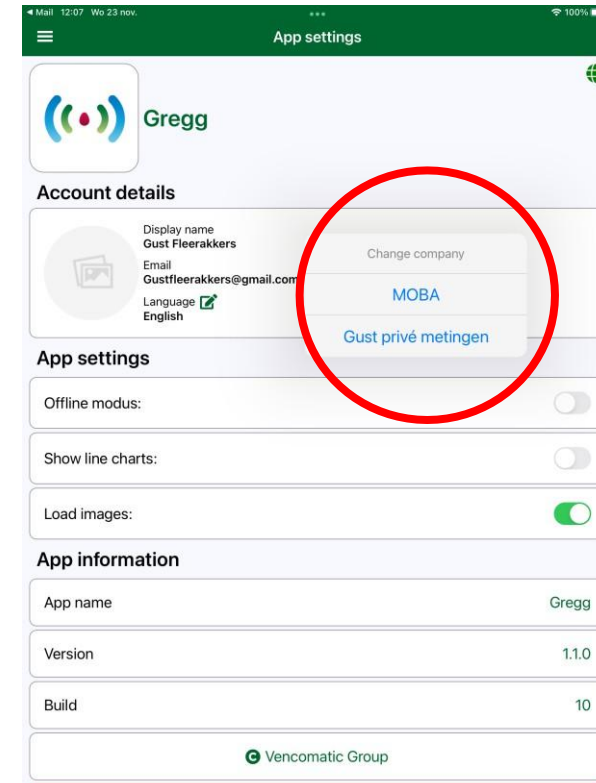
◀ Mail 12:07 Wo 23 nov.
100%

App settings

Gregg

Account details

Display name
Gust Fleerakkers

Email
Gustfleerakkers@gmail.com

Language
English

Change company

MOBA

Gust privé metingen

App settings

Offline modus:

Show line charts:

Load images:

App information

App name Gregg

Version 1.1.0

Build 10

Vencomatic Group